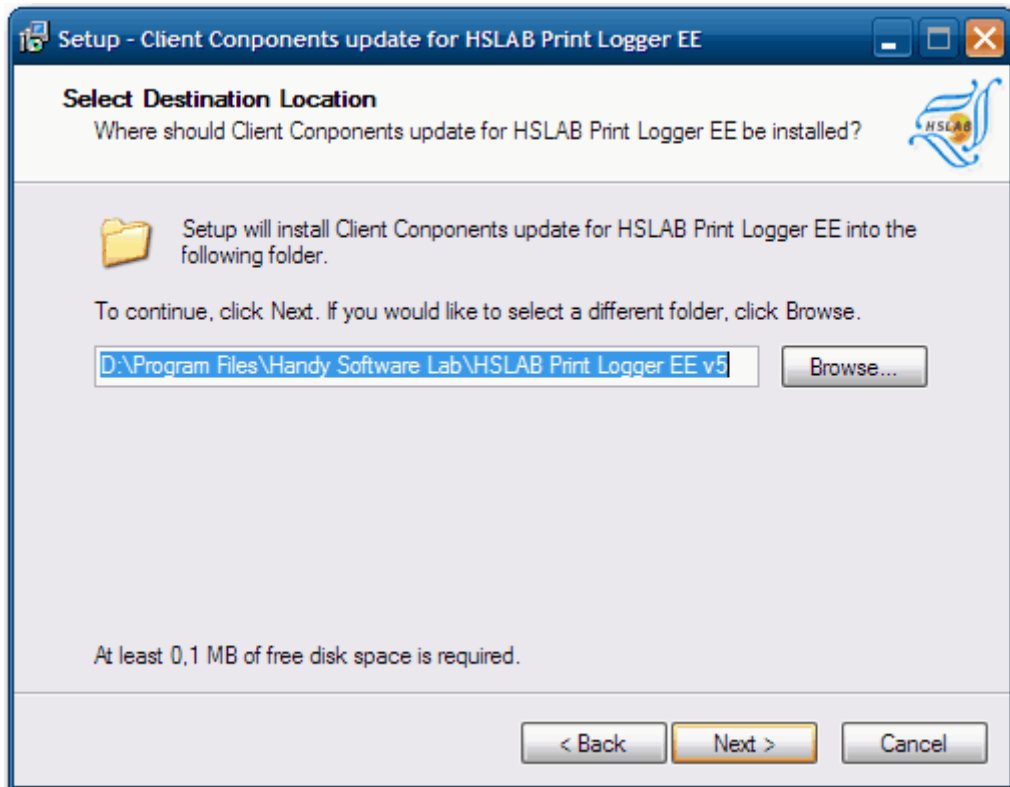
Setup - Client Conponents update for HSLAB Print Logger EE

Select Destination Location
Where should Client Conponents update for HSLAB Print Logger EE be installed?

HSLAB

Setup will install Client Conponents update for HSLAB Print Logger EE into the following folder.

To continue, click Next. If you would like to select a different folder, click Browse.

D:\Program Files\Handy Software Lab\HSLAB Print Logger EE v5

Browse...

At least 0,1 MB of free disk space is required.

< Back

Next >

Cancel